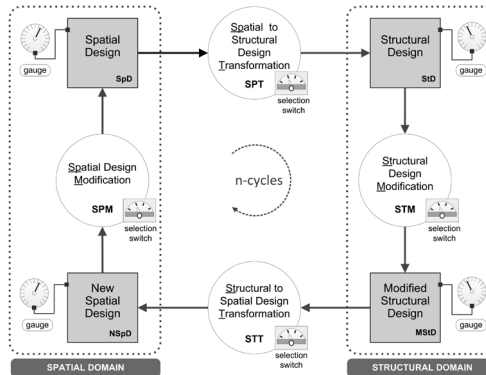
gauge

Spatial Design

SpD

Spatial to Structural Design Transformation

SPT

selection switch

Structural Design

StD

gauge

Spatial Design Modification

SPM

selection switch

n-cycles

Structural Design Modification

STM

selection switch

gauge

New Spatial Design

NSpD

Structural to Spatial Design Transformation

STT

selection switch

Modified Structural Design

MStD

gauge

SPATIAL DOMAIN

STRUCTURAL DOMAIN